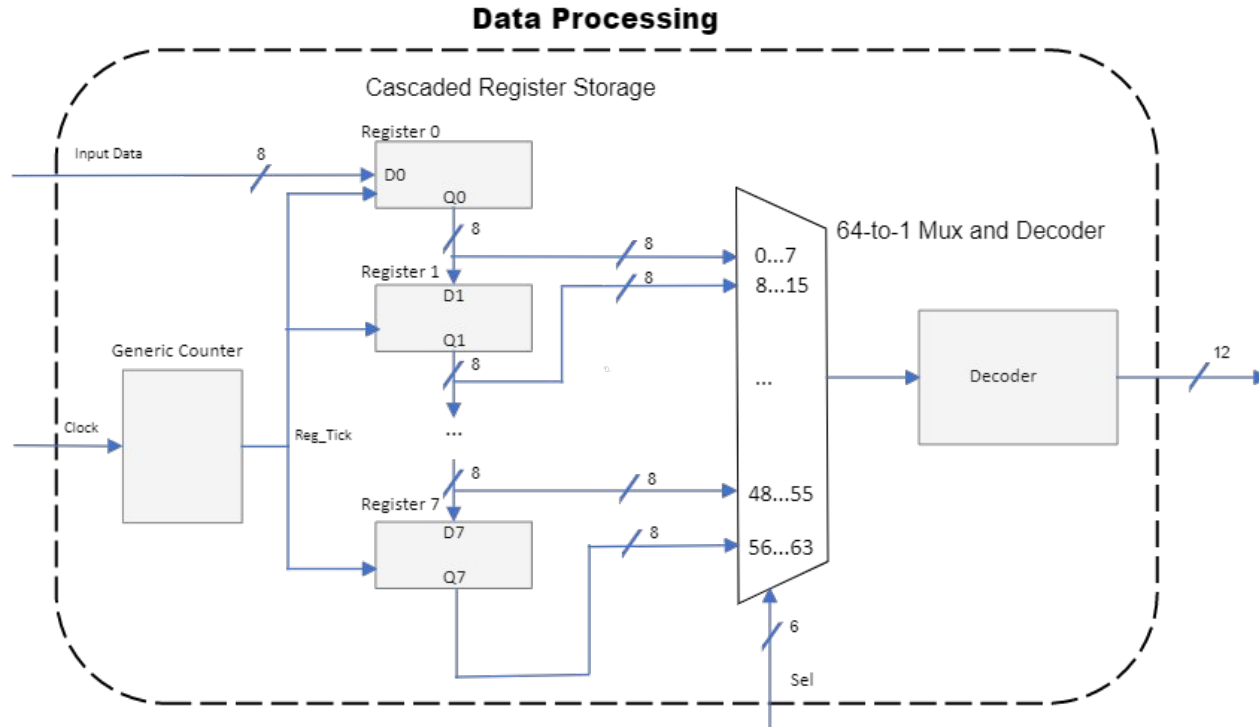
Data Processing

Cascaded Register Storage

Input Data

8

Register 0

D0

Q0

8

8

64-to-1 Mux and Decoder

0...7

Register 1

8

8...15

D1

Q1

Generic Counter

8

...

Decoder

12

Clock

Reg_Tick

...

8

8

Register 7

48...55

D7

8

56...63

Q7

6

Sel